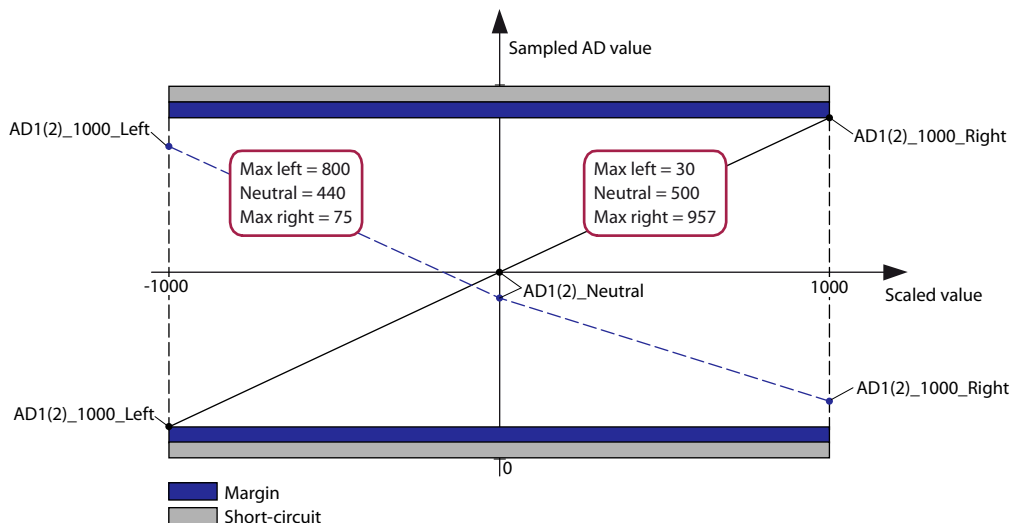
Sampled AD value

AD1(2)_1000_Left

Max left = 800
Neutral = 440
Max right = 75

Max left = 30
Neutral = 500
Max right = 957

AD1(2)_1000_Right

-1000

AD1(2)_Neutral

1000

Scaled value

AD1(2)_1000_Right

AD1(2)_1000_Left

0

Margin
Short-circuit